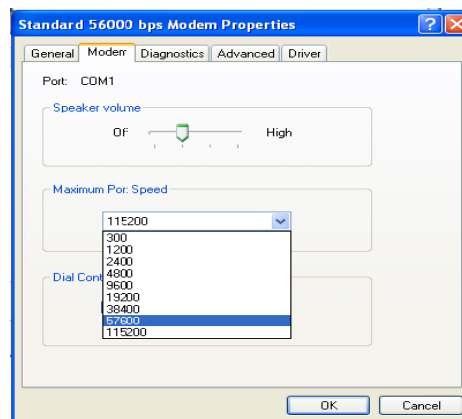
Standard 56000 bps Modem Properties

General | Modem | Diagnostics | Advanced | Driver

Port: COM1

Speaker volume

Off High

Maximum Port Speed

115200

300
1200
2400
4800
9600
19200
38400
57600
115200

Dial Cont

OK Cancel